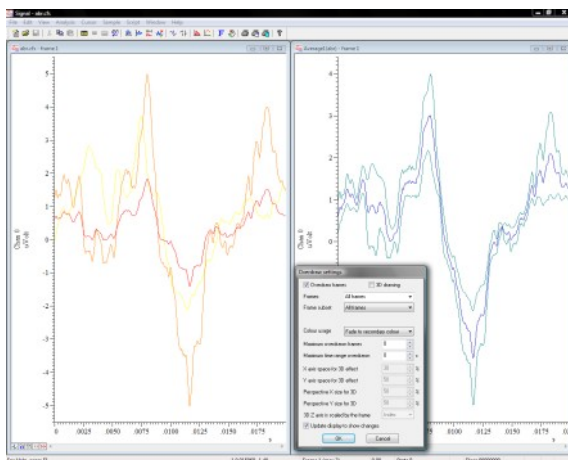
Signal - abc.cfs

File Edit View Analysis Cursor Sample Script Window Help

abc.cfs - Frame 1

Average1(abc) - Frame 1

Chan 0
uV.dc

5
4
3
2
1
0
-1
-2
-3
-4
-5

0 .0025 .0050 .0075 .0100 .0125 .0150 .0175 s

Overdraw settings

Overdraw frames
3D drawing

Frames
All frames

Frame subset
All frames

Colour usage
Fade to secondary colour

Maximum overdrawn frames
8

Maximum time range overdrawn
0

X axis space for 3D effect
30
%

Y axis space for 3D effect
30
%

Perspective X size for 3D
30
%

Perspective Y size for 3D
30
%

3D Z axis is scaled by the frame
Index

Update display to show changes

OK
Cancel

.0100 .0125 .0150 .0175 s